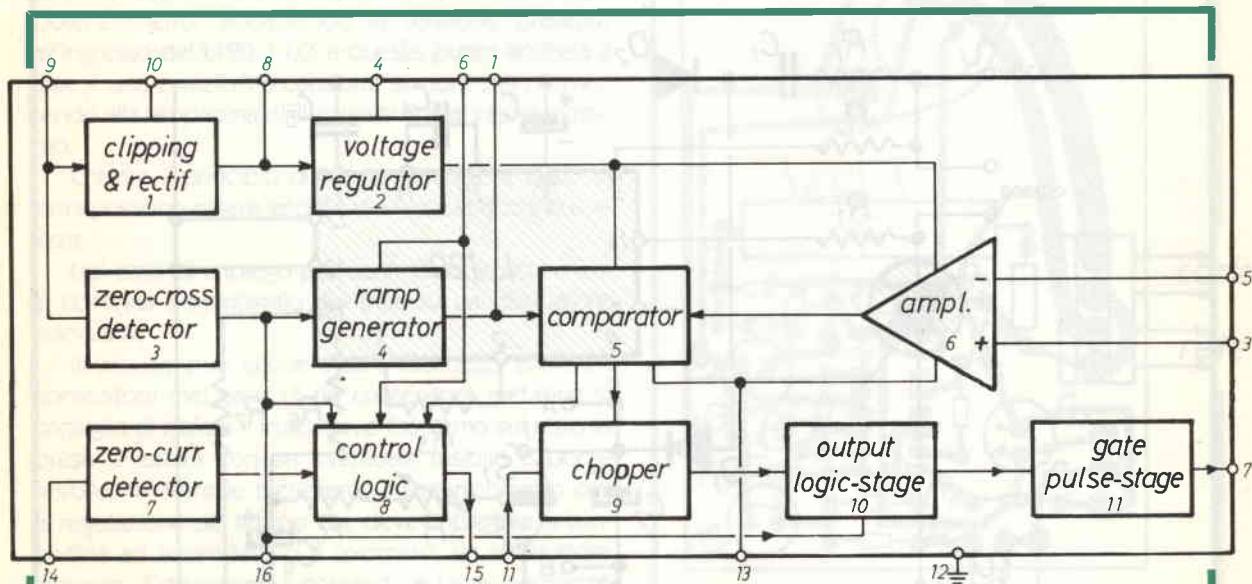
9
10
8
4
6
1

clipping & rectif
1

voltage regulator
2

zero-cross detector
3

ramp generator
4

comparator
5

ampl.
6
-
+

5
3

zero-curr detector
7

control logic
8

chopper
9

output logic-stage
10

gate pulse-stage
11

7

14
16
15
11
13
12